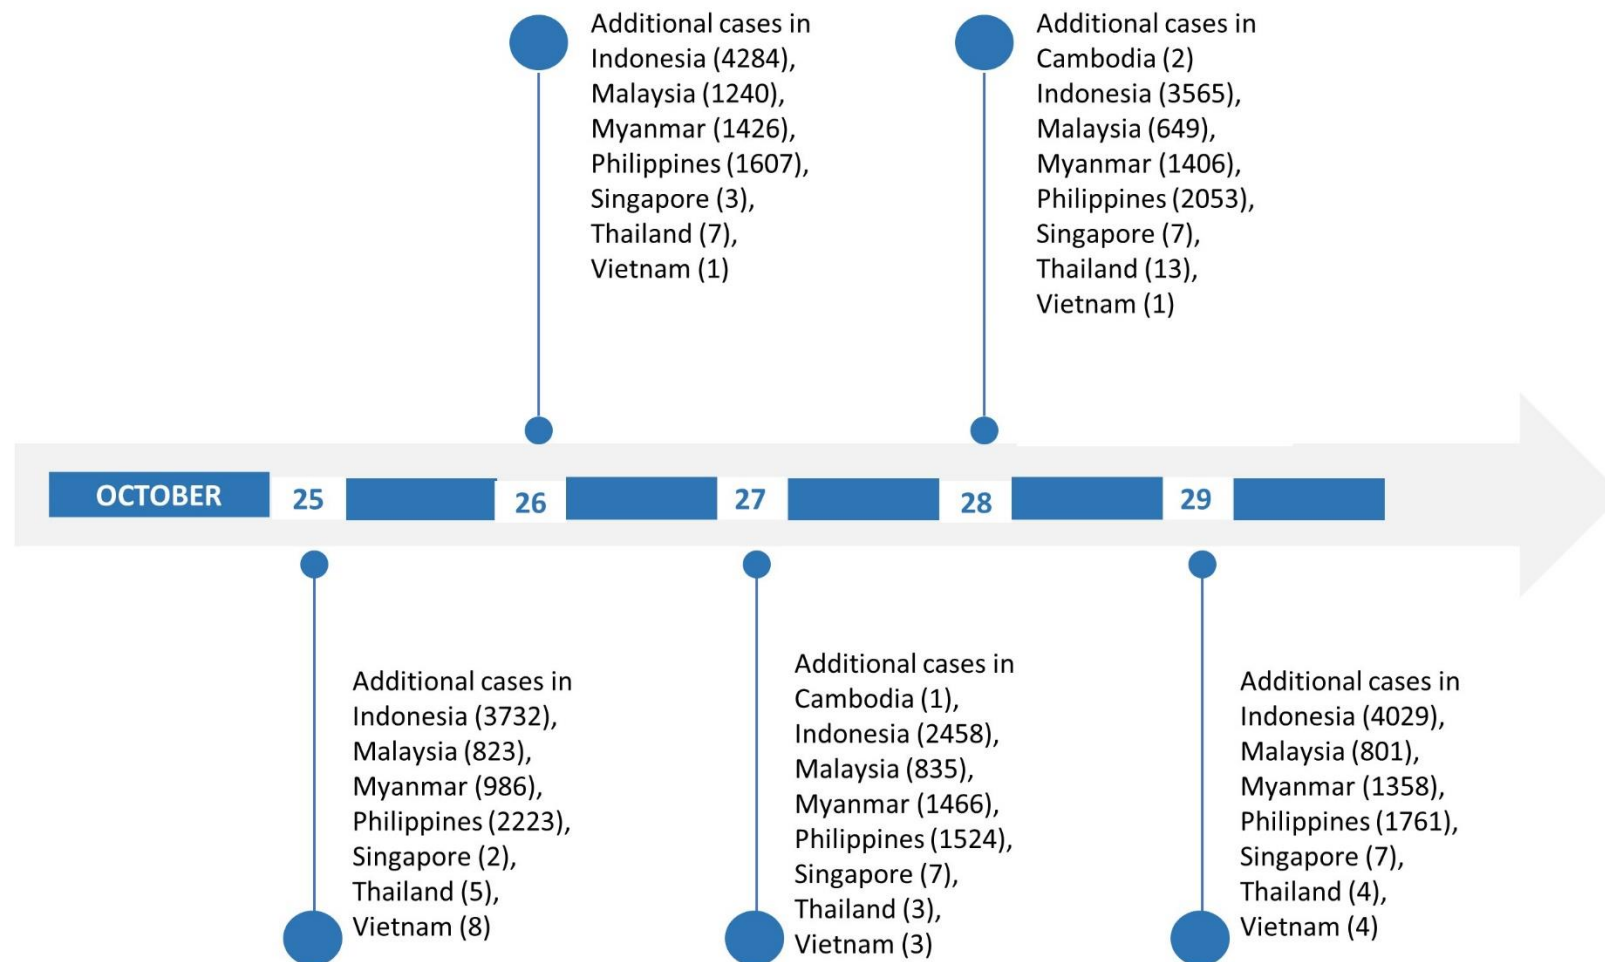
OCTOBER 25 26 27 28 29

Additional cases in Indonesia (3732), Malaysia (823), Myanmar (986), Philippines (2223), Singapore (2), Thailand (5), Vietnam (8)

Additional cases in Indonesia (4284), Malaysia (1240), Myanmar (1426), Philippines (1607), Singapore (3), Thailand (7), Vietnam (1)

Additional cases in Cambodia (1), Indonesia (2458), Malaysia (835), Myanmar (1466), Philippines (1524), Singapore (7), Thailand (3), Vietnam (3)

Additional cases in Cambodia (2) Indonesia (3565), Malaysia (649), Myanmar (1406), Philippines (2053), Singapore (7), Thailand (13), Vietnam (1)

Additional cases in Indonesia (4029), Malaysia (801), Myanmar (1358), Philippines (1761), Singapore (7), Thailand (4), Vietnam (4)